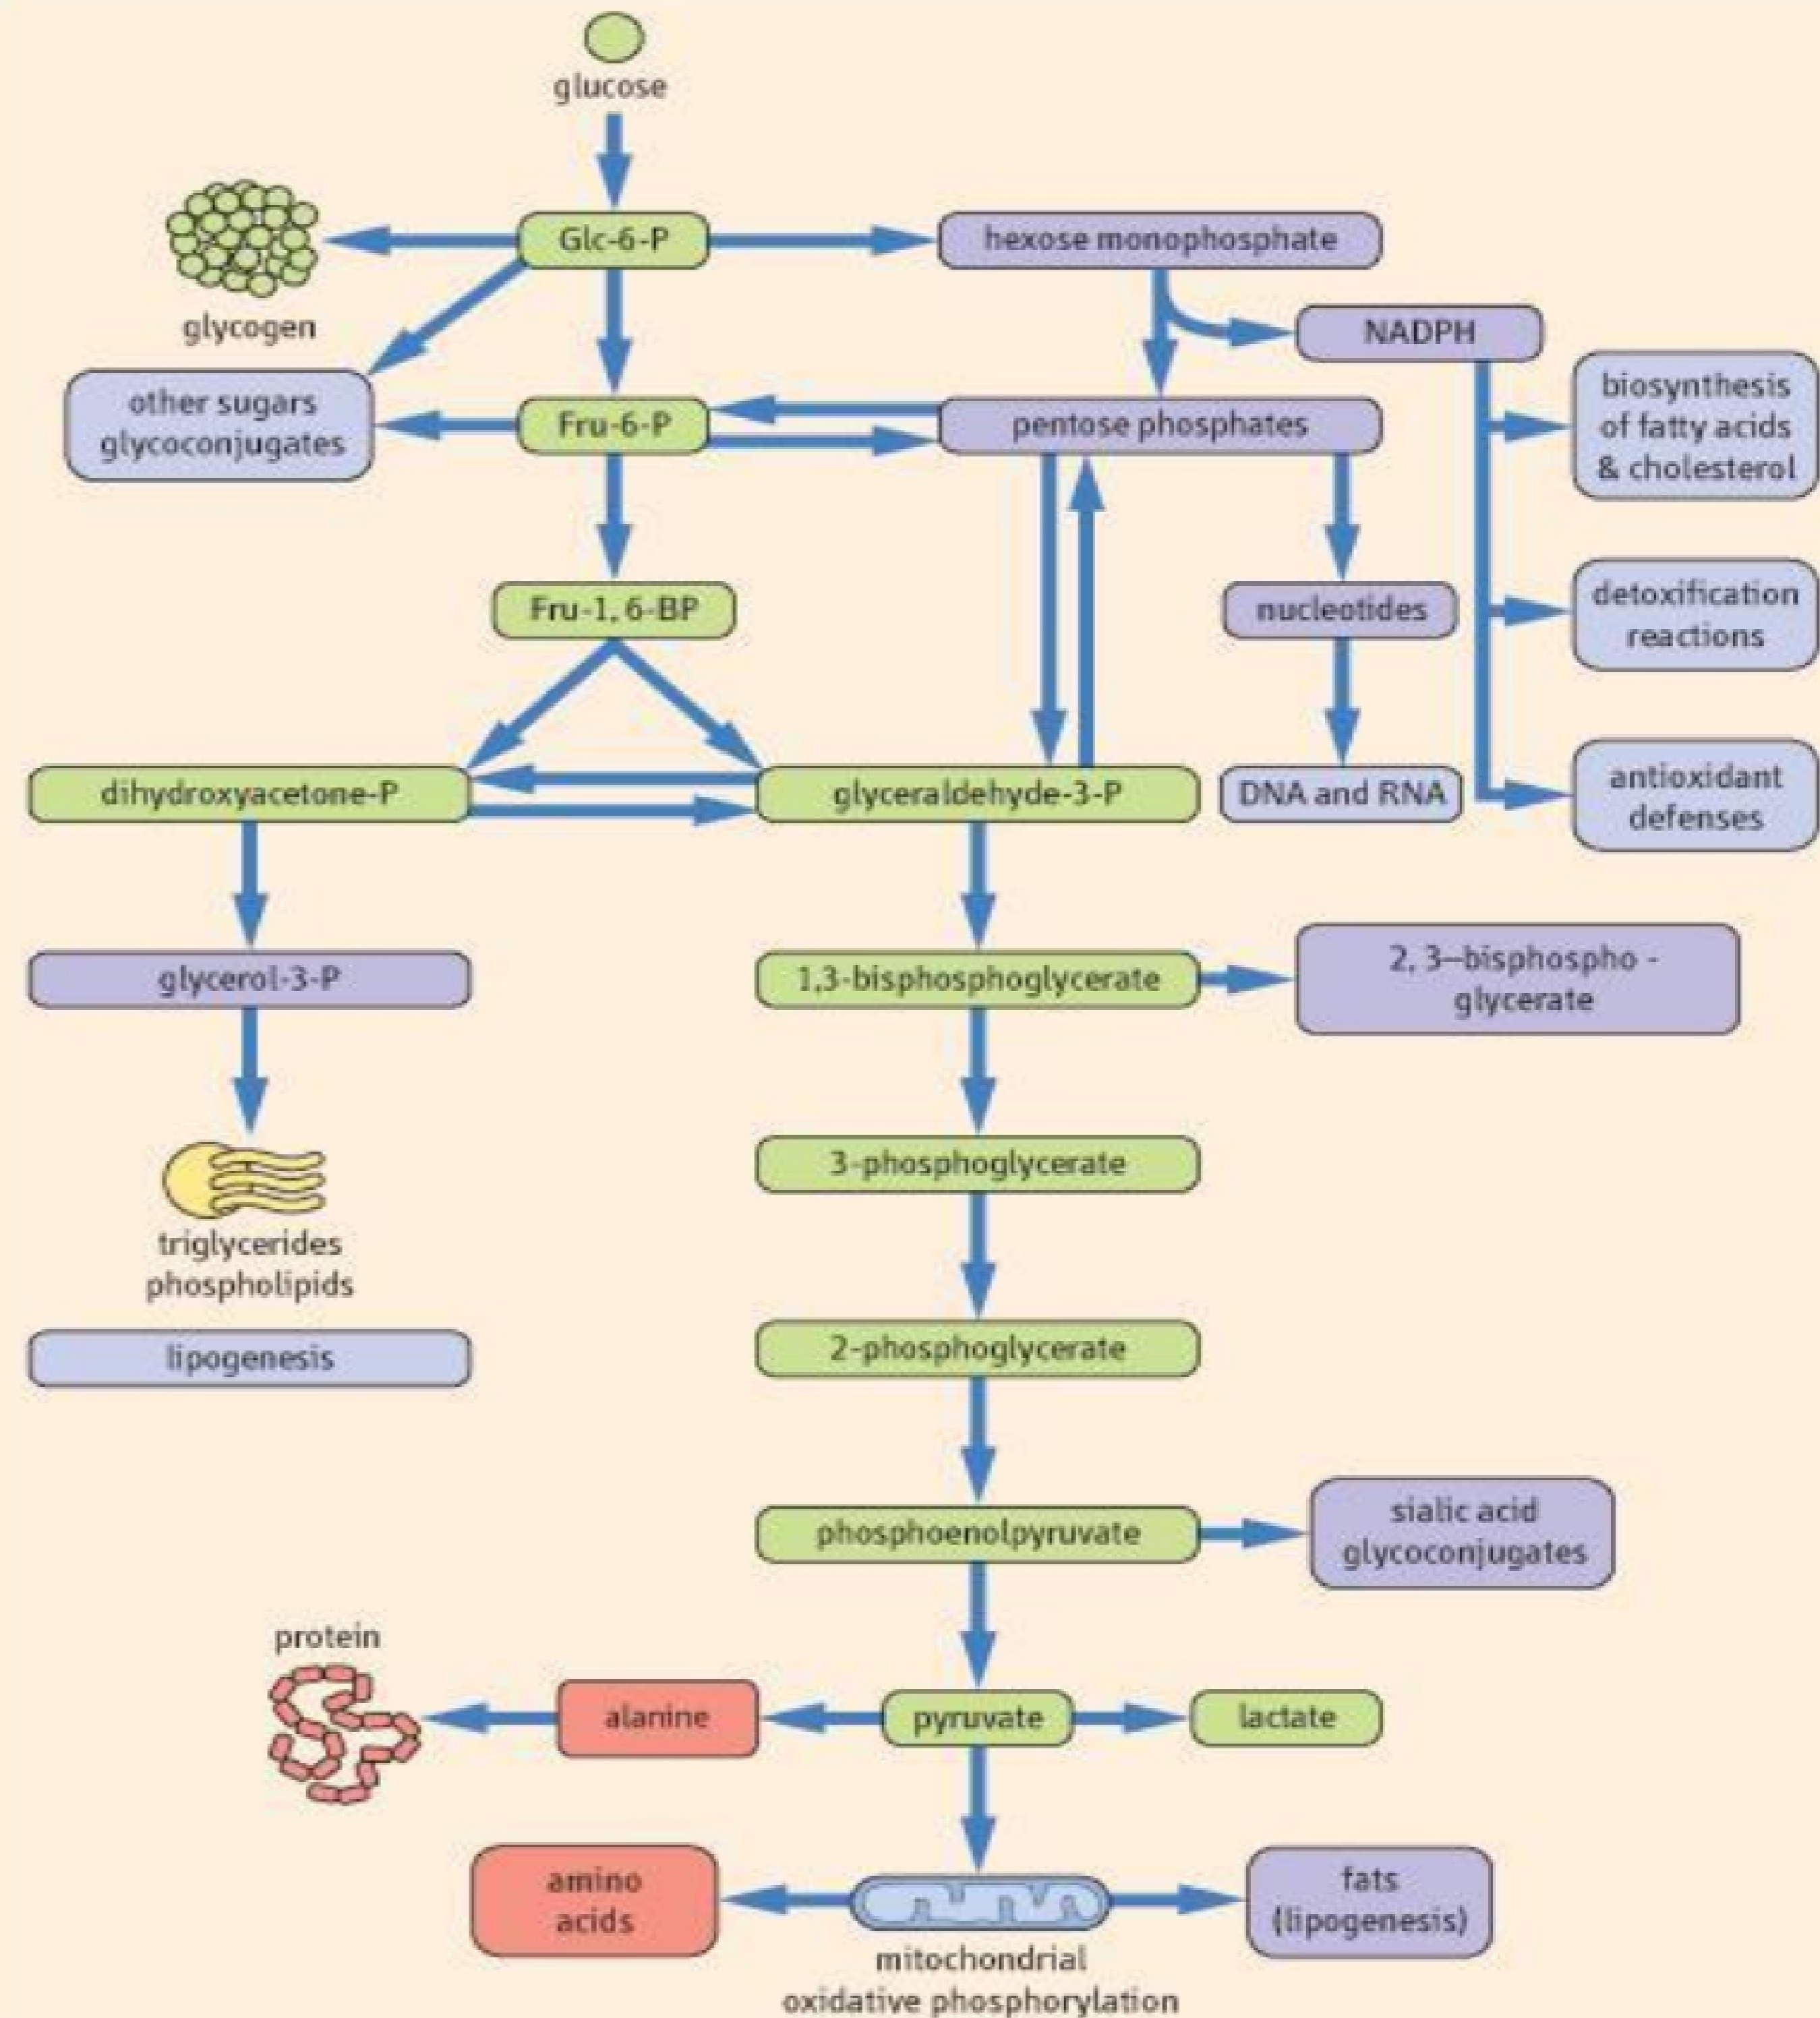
glucose

Glc-6-P

hexose monophosphate

glycogen

NADPH

other sugars glycoconjugates

Fru-6-P

pentose phosphates

biosynthesis of fatty acids & cholesterol

Fru-1, 6-BP

nucleotides

detoxification reactions

dihydroxyacetone-P

glyceraldehyde-3-P

DNA and RNA

antioxidant defenses

glycerol-3-P

1,3-bisphosphoglycerate

2, 3–bisphospho - glycerate

triglycerides phospholipids

3-phosphoglycerate

lipogenesis

2-phosphoglycerate

phosphoenolpyruvate

sialic acid glycoconjugates

protein

alanine

pyruvate

lactate

amino acids

fats (lipogenesis)

mitochondrial oxidative phosphorylation